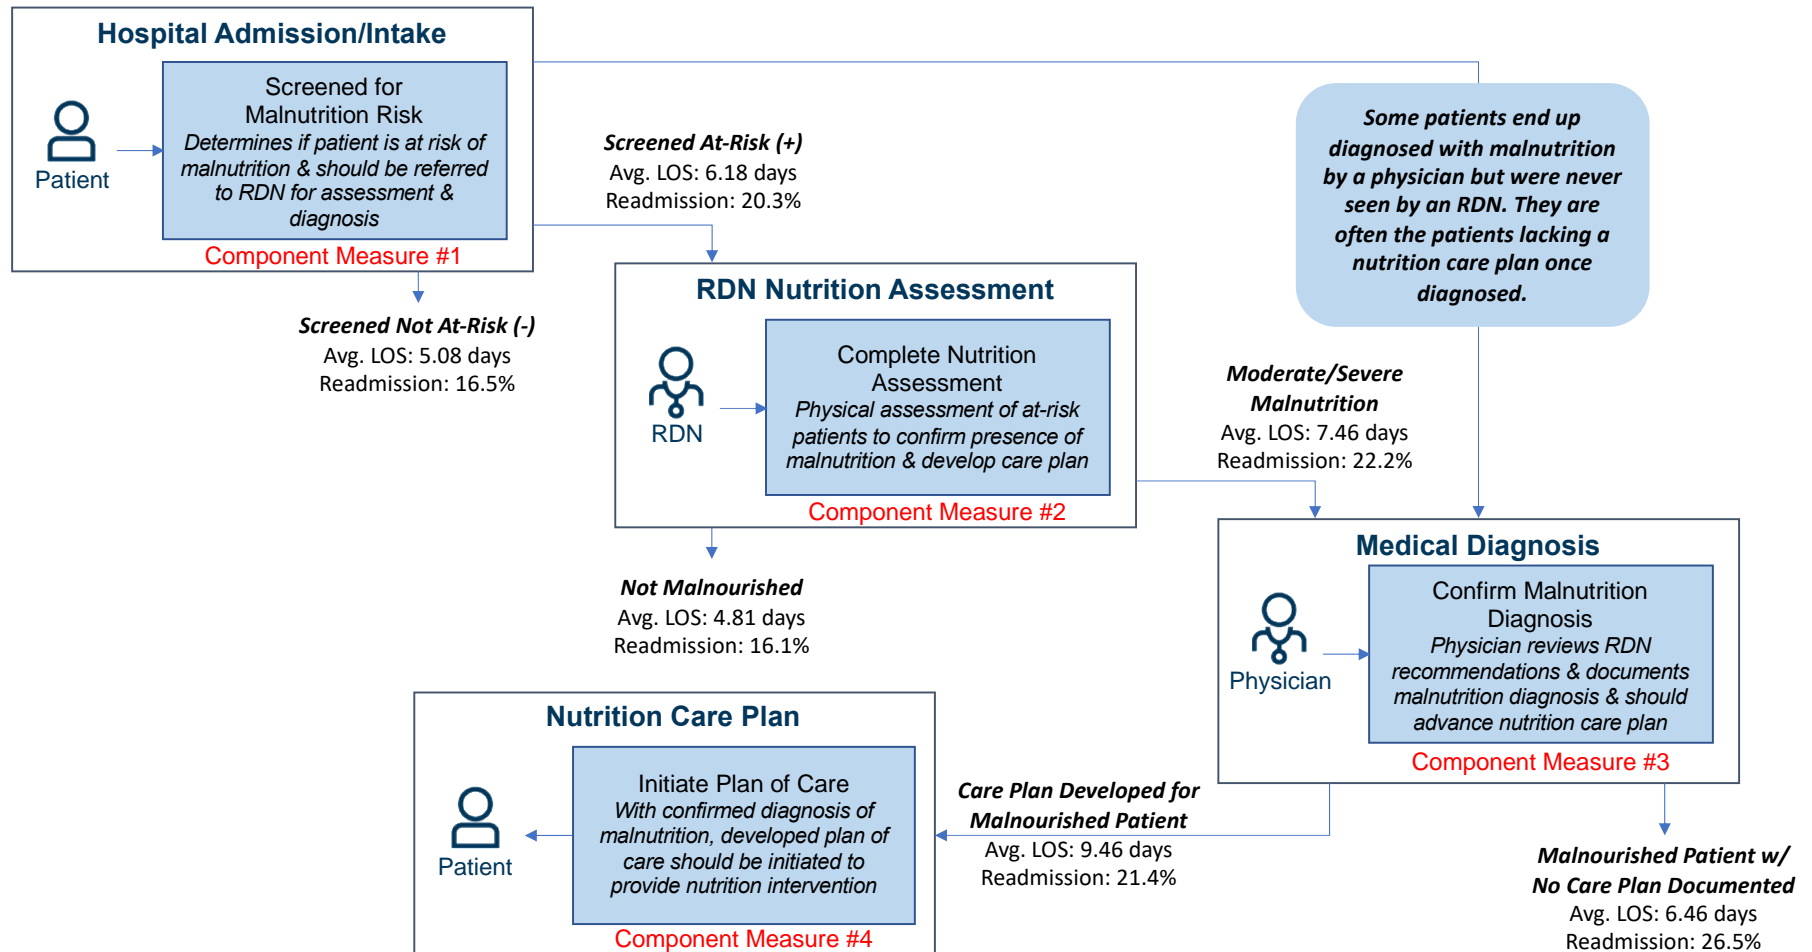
Hospital Admission/Intake

Patient

Screened for Malnutrition Risk
*Determines if patient is at risk of malnutrition & should be referred to RDN for assessment & diagnosis*

Component Measure #1

***Screened At-Risk (+)***
Avg. LOS: 6.18 days
Readmission: 20.3%

***Some patients end up diagnosed with malnutrition by a physician but were never seen by an RDN. They are often the patients lacking a nutrition care plan once diagnosed.***

***Screened Not At-Risk (-)***
Avg. LOS: 5.08 days
Readmission: 16.5%

RDN Nutrition Assessment

RDN

Complete Nutrition Assessment
*Physical assessment of at-risk patients to confirm presence of malnutrition & develop care plan*

Component Measure #2

***Moderate/Severe Malnutrition***
Avg. LOS: 7.46 days
Readmission: 22.2%

***Not Malnourished***
Avg. LOS: 4.81 days
Readmission: 16.1%

Medical Diagnosis

Physician

Confirm Malnutrition Diagnosis
*Physician reviews RDN recommendations & documents malnutrition diagnosis & should advance nutrition care plan*

Component Measure #3

Nutrition Care Plan

Patient

Initiate Plan of Care
*With confirmed diagnosis of malnutrition, developed plan of care should be initiated to provide nutrition intervention*

Component Measure #4

***Care Plan Developed for Malnourished Patient***
Avg. LOS: 9.46 days
Readmission: 21.4%

***Malnourished Patient w/ No Care Plan Documented***
Avg. LOS: 6.46 days
Readmission: 26.5%